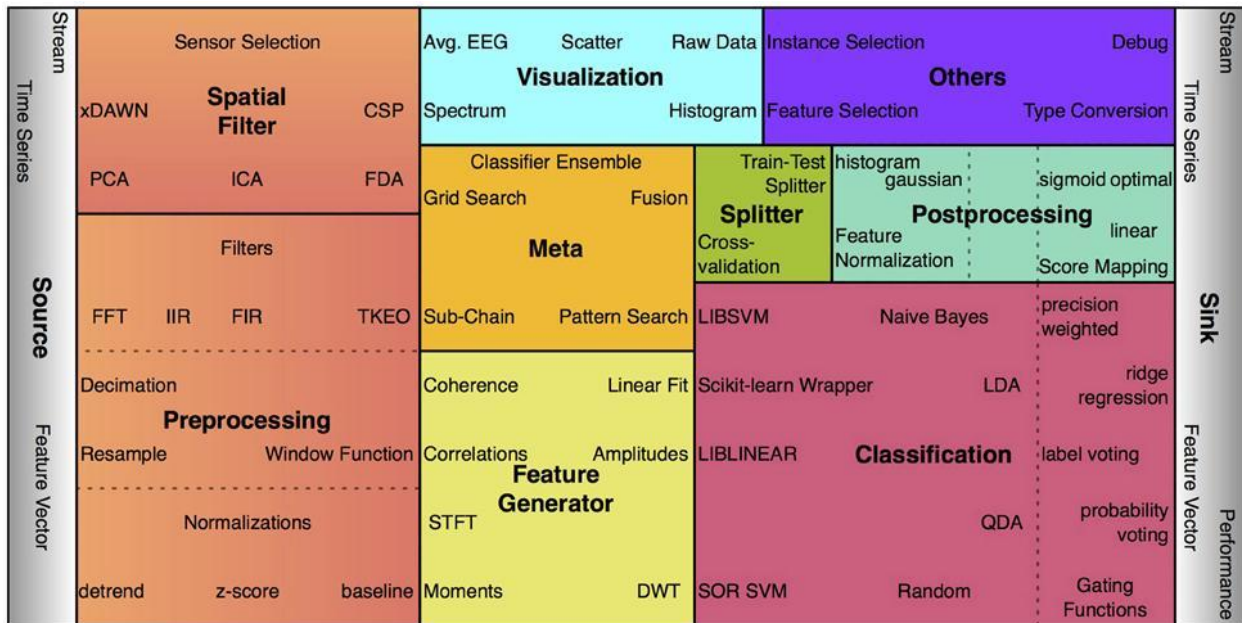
Stream
Time Series
Source
Feature Vector

Sensor Selection
xDAWN
Spatial Filter
CSP
PCA
ICA
FDA

Filters
FFT
IIR
FIR
TKEO
Decimation
Preprocessing
Resample
Window Function
Normalizations
detrend
z-score
baseline

Avg. EEG
Scatter
Raw Data
Visualization
Spectrum
Histogram

Instance Selection
Debug
Others
Feature Selection
Type Conversion

Classifier Ensemble
Grid Search
Fusion
Meta
Sub-Chain
Pattern Search

Train-Test Splitter
Splitter
Cross-validation

histogram
gaussian
sigmoid optimal
Postprocessing
Feature Normalization
linear
Score Mapping

Coherence
Linear Fit
Correlations
Amplitudes
Feature Generator
STFT
Moments
DWT

LIBSVM
Naive Bayes
precision weighted
Scikit-learn Wrapper
LDA
ridge regression
LIBLINEAR
Classification
label voting
QDA
probability voting
SOR SVM
Random
Gating Functions

Stream
Time Series
Sink
Feature Vector
Performance